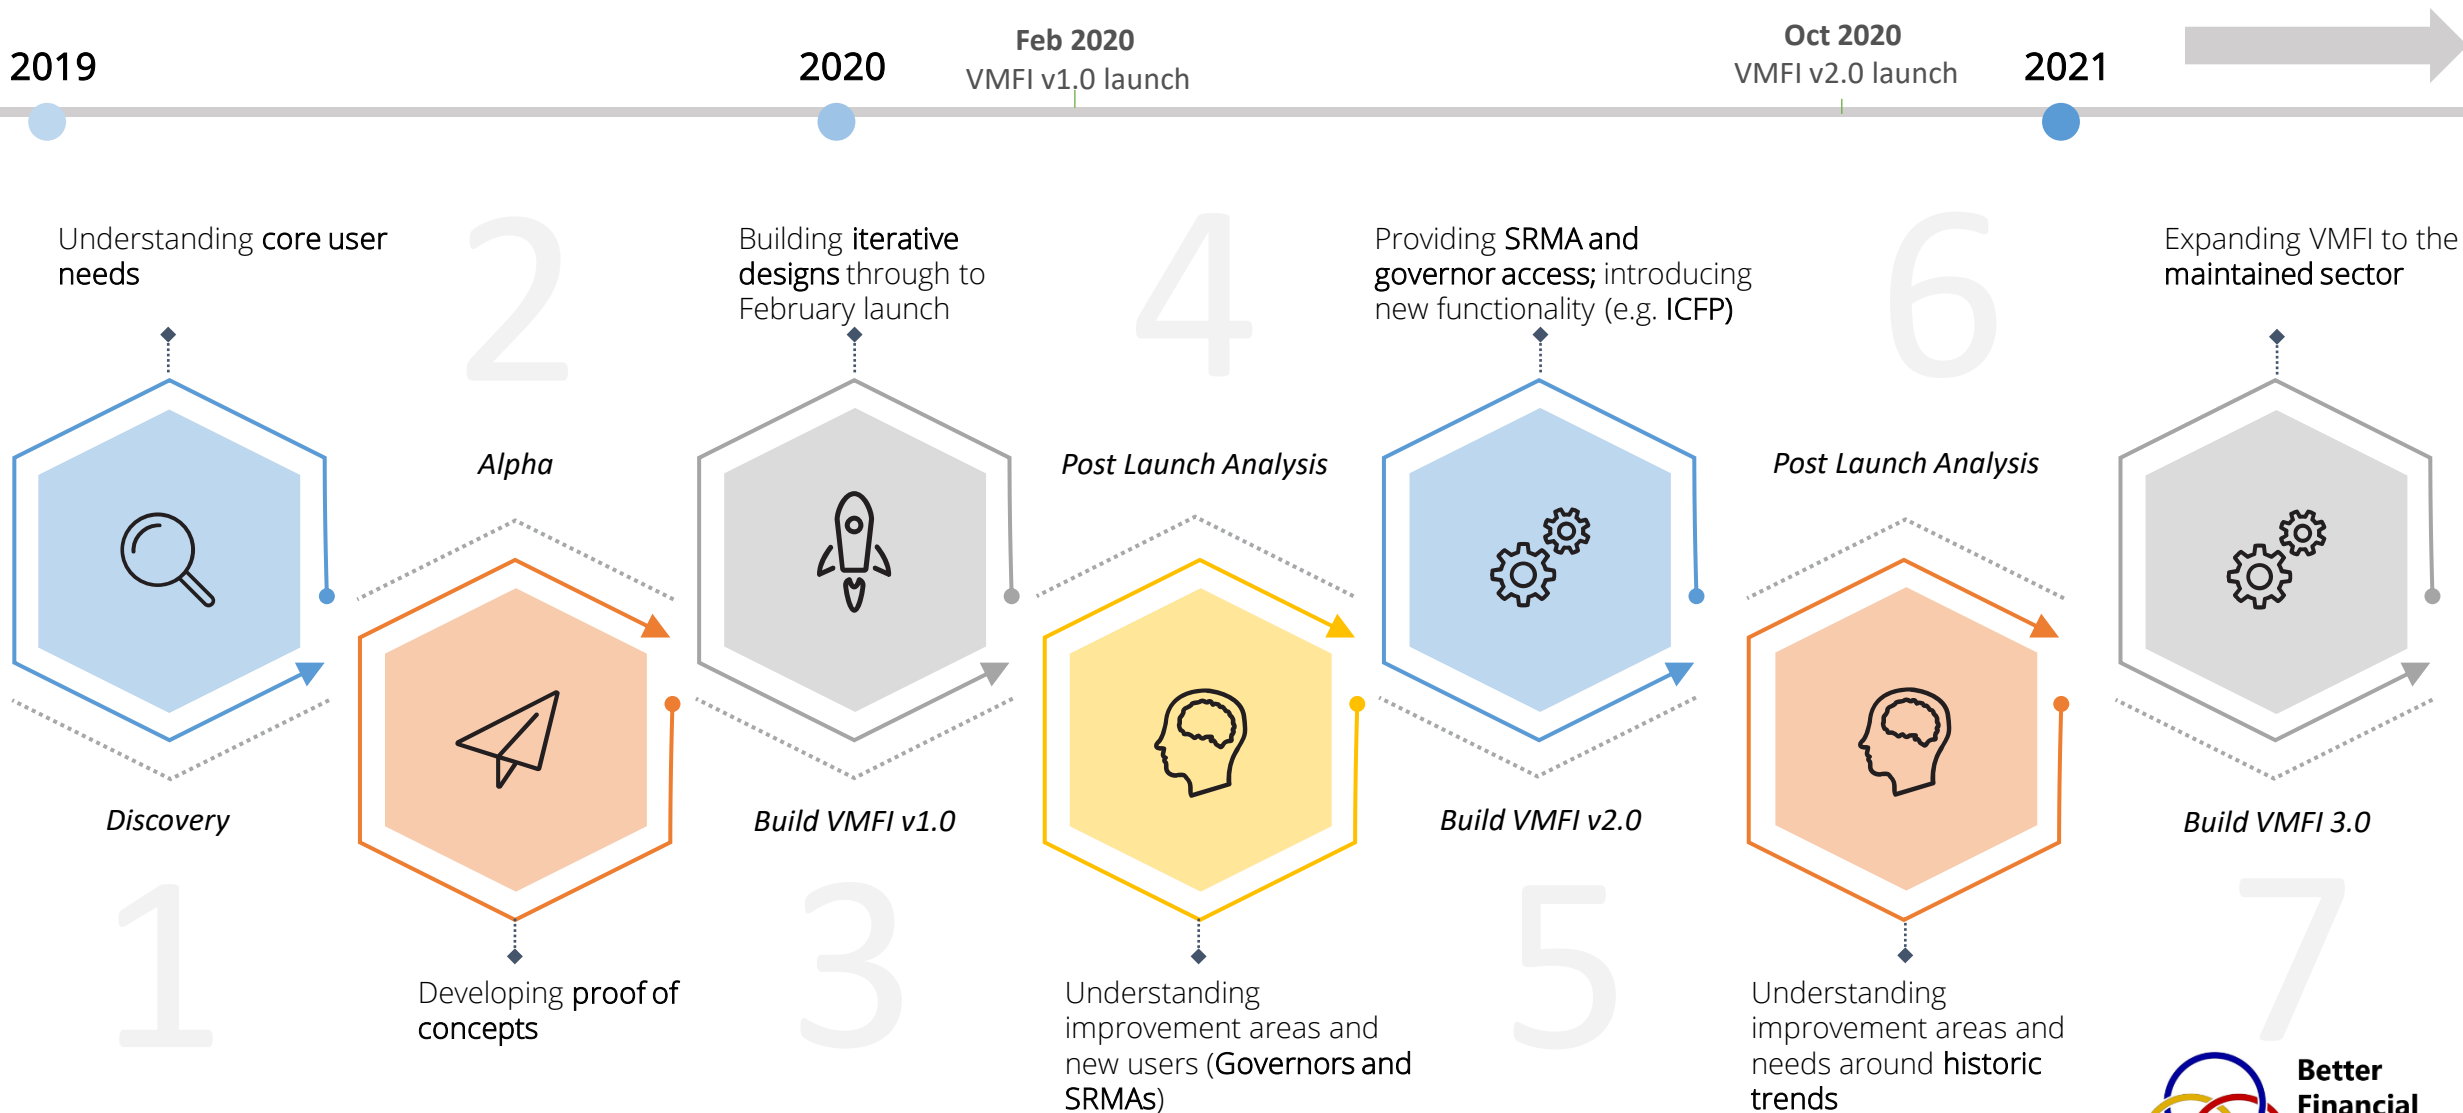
2019

2020

Feb 2020
VMFI v1.0 launch

Oct 2020
VMFI v2.0 launch

2021

Understanding core user needs

2

Building iterative designs through to February launch

4

Providing SRMA and governor access; introducing new functionality (e.g. ICFP)

6

Expanding VMFI to the maintained sector

Alpha

Post Launch Analysis

Post Launch Analysis

Discovery

Build VMFI v1.0

Build VMFI v2.0

Build VMFI 3.0

1

3

5

7

Developing proof of concepts

Understanding improvement areas and new users (Governors and SRMAs)

Understanding improvement areas and needs around historic trends

Better Financial